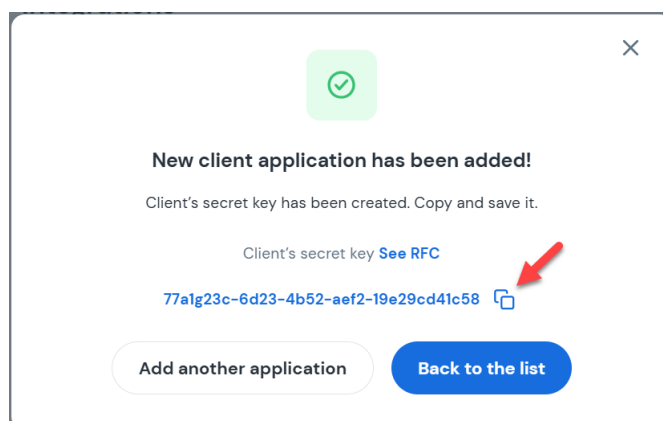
New client application has been added!

Client’s secret key has been created. Copy and save it.

Client’s secret key See RFC

77a1g23c-6d23-4b52-aef2-19e29cd41c58

Add another application

Back to the list